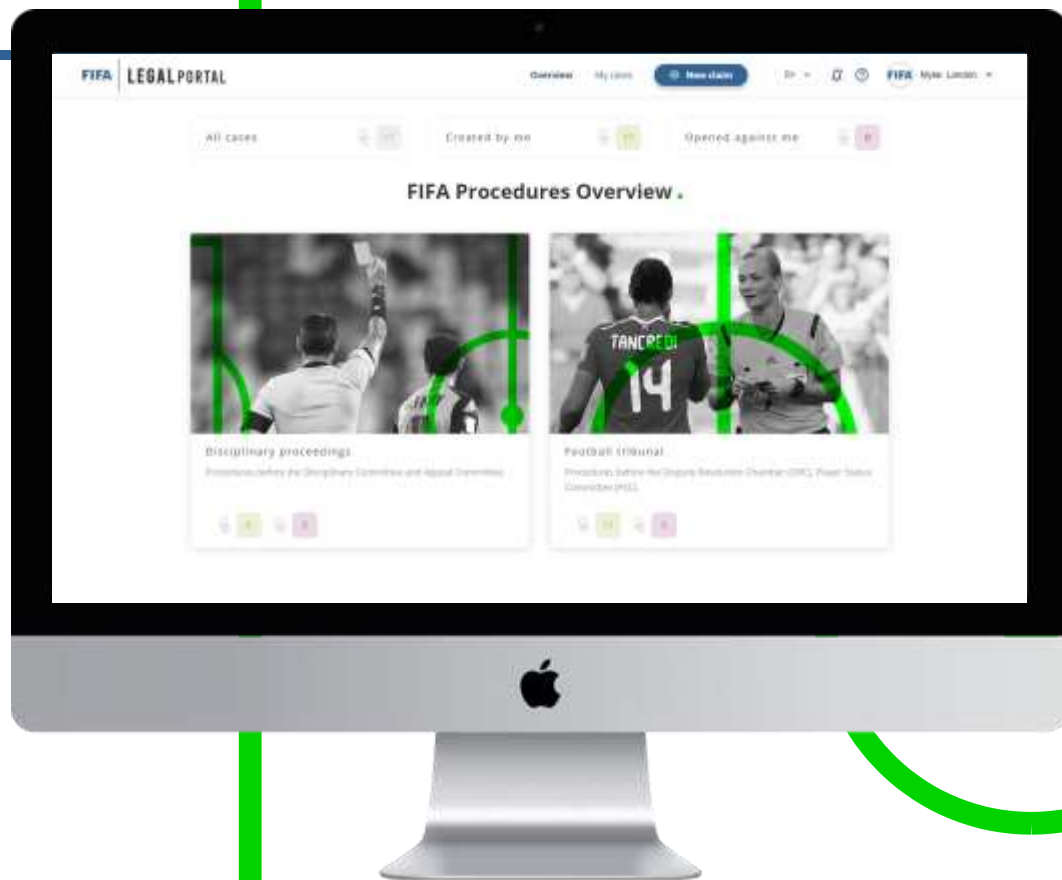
FIFA | LEGAL PORTAL

Overview My cases New claim EN FIFA Myke Landen

All cases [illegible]

Created by me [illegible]

Opened against me 0

FIFA Procedures Overview.

TANCREDI 14

Disciplinary proceedings

Procedures before the Disciplinary Committee and Appeal Committee

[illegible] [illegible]

Football tribunal

Procedures before the Dispute Resolution Chamber (DRC), Player Status Committee (PSC)

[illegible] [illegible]